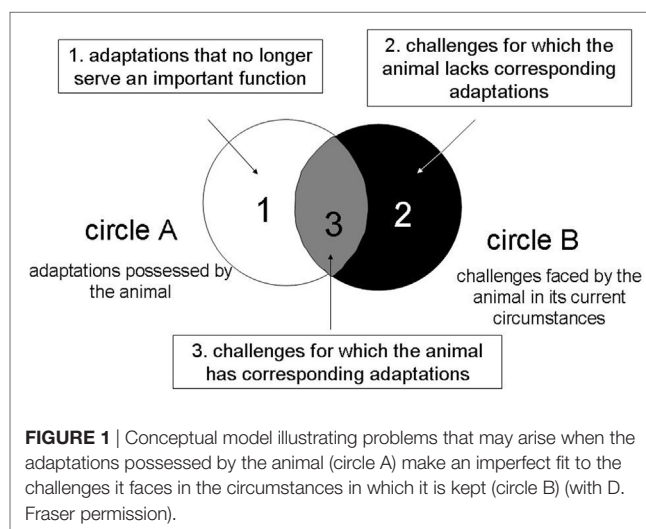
1. adaptations that no longer serve an important function

2. challenges for which the animal lacks corresponding adaptations

1

3

2

circle A

adaptations possessed by the animal

circle B

challenges faced by the animal in its current circumstances

3. challenges for which the animal has corresponding adaptations

**FIGURE 1** | Conceptual model illustrating problems that may arise when the adaptations possessed by the animal (circle A) make an imperfect fit to the challenges it faces in the circumstances in which it is kept (circle B) (with D. Fraser permission).